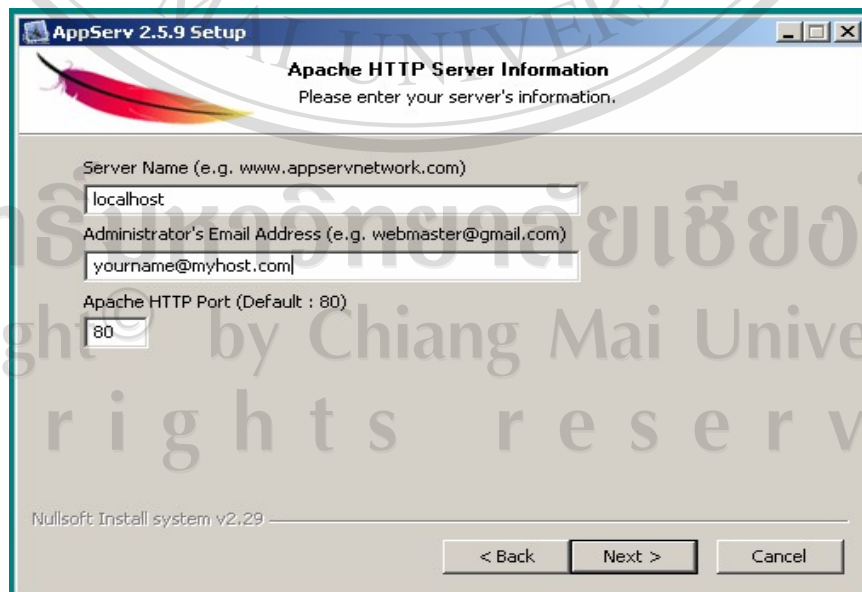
AI UNIVER

AppServ 2.5.9 Setup

Apache HTTP Server Information
Please enter your server's information.

Server Name (e.g. www.appservnetwork.com)
localhost

Administrator's Email Address (e.g. webmaster@gmail.com)
yourname@myhost.com

Apache HTTP Port (Default : 80)
80

ลิขสิทธิ์มหาวิทยาลัยเชียงใหม่
ght© by Chiang Mai Unive
r i g h t s r e s e r v

Nullsoft Install system v2.29

< Back
Next >
Cancel